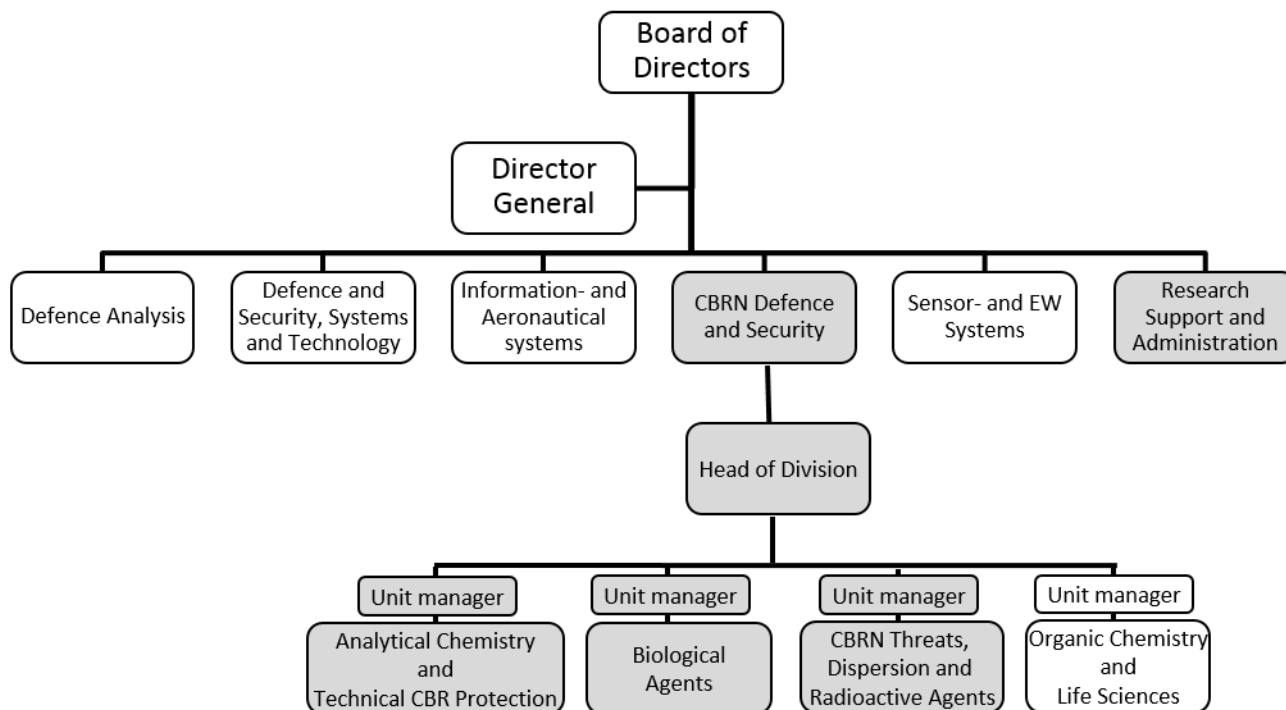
Board of Directors

Director General

Defence Analysis

Defence and Security, Systems and Technology

Information- and Aeronautical systems

CBRN Defence and Security

Sensor- and EW Systems

Research Support and Administration

Head of Division

Unit manager

Analytical Chemistry and Technical CBR Protection

Unit manager

Biological Agents

Unit manager

CBRN Threats, Dispersion and Radioactive Agents

Unit manager

Organic Chemistry and Life Sciences